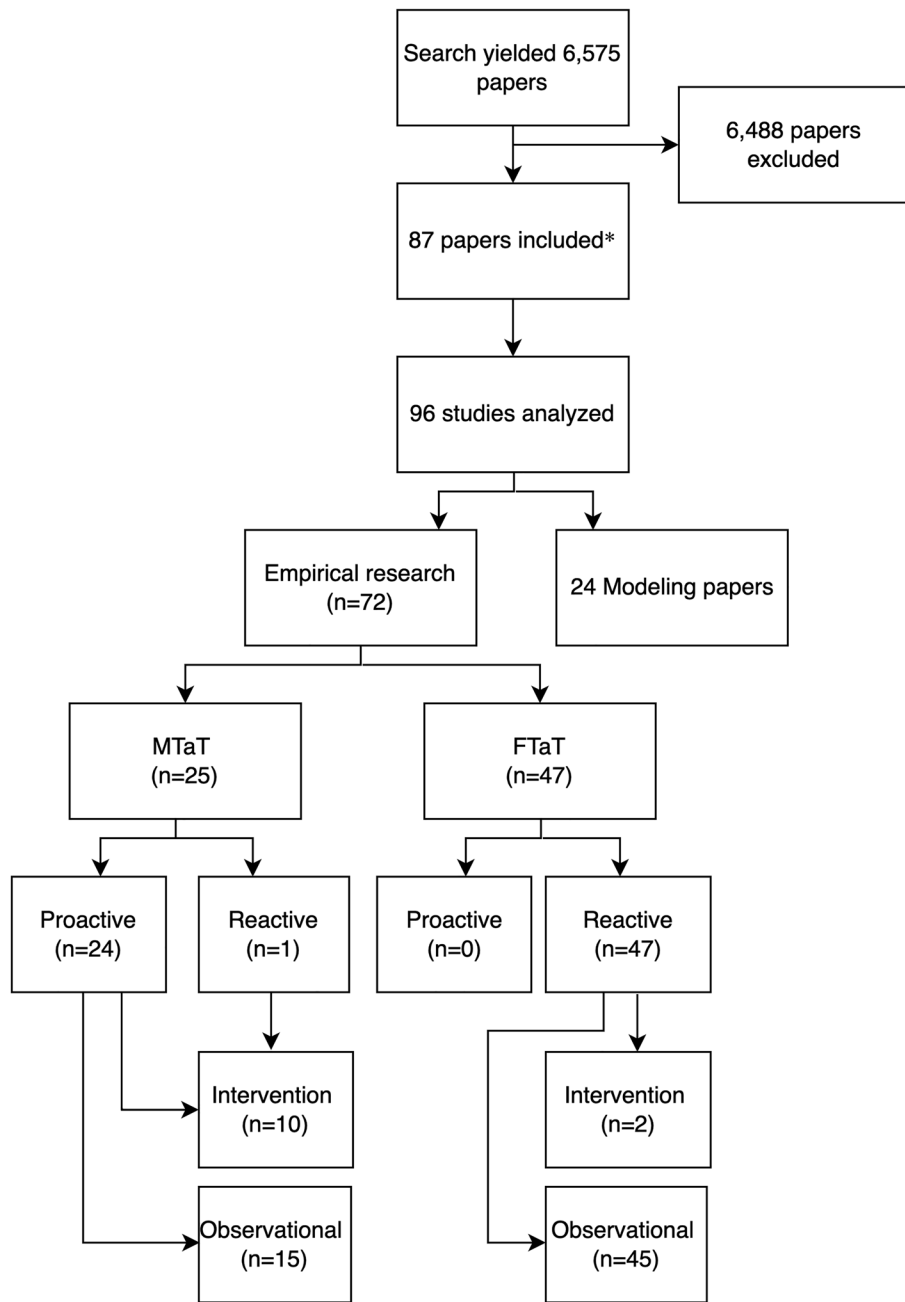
Search yielded 6,575 papers

6,488 papers excluded

87 papers included*

96 studies analyzed

Empirical research (n=72)

24 Modeling papers

MTaT (n=25)

FTaT (n=47)

Proactive (n=24)

Reactive (n=1)

Proactive (n=0)

Reactive (n=47)

Intervention (n=10)

Intervention (n=2)

Observational (n=15)

Observational (n=45)